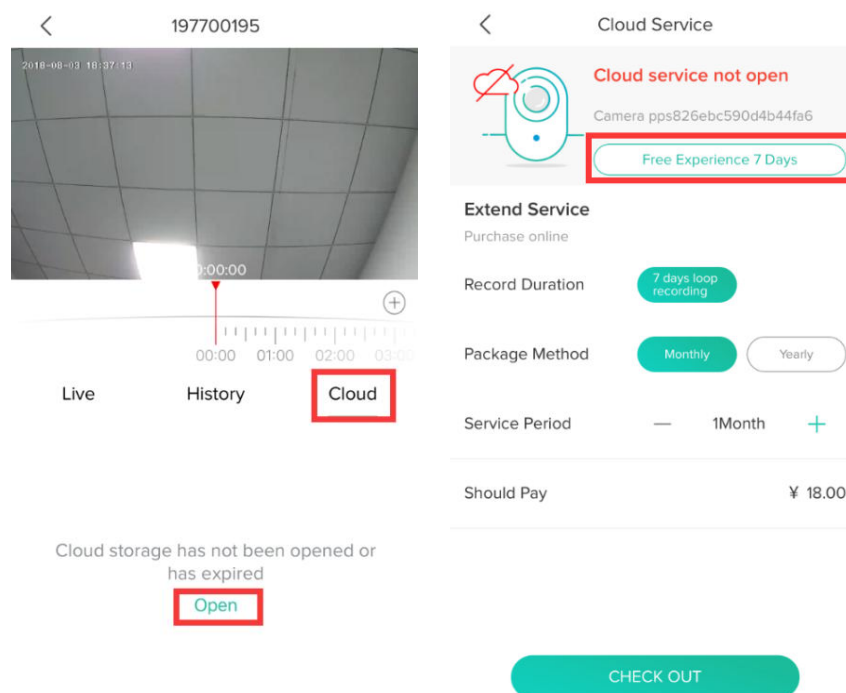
<

197700195

2018-08-03 18:37:13

0:00:00

+

00:00 01:00 02:00 03:00

Live History Cloud

Cloud storage has not been opened or has expired

Open

<

Cloud Service

Cloud service not open

Camera pps826ebc590d4b44fa6

Free Experience 7 Days

Extend Service

Purchase online

Record Duration 7 days loop recording

Package Method Monthly Yearly

Service Period — 1Month +

Should Pay ¥ 18.00

CHECK OUT